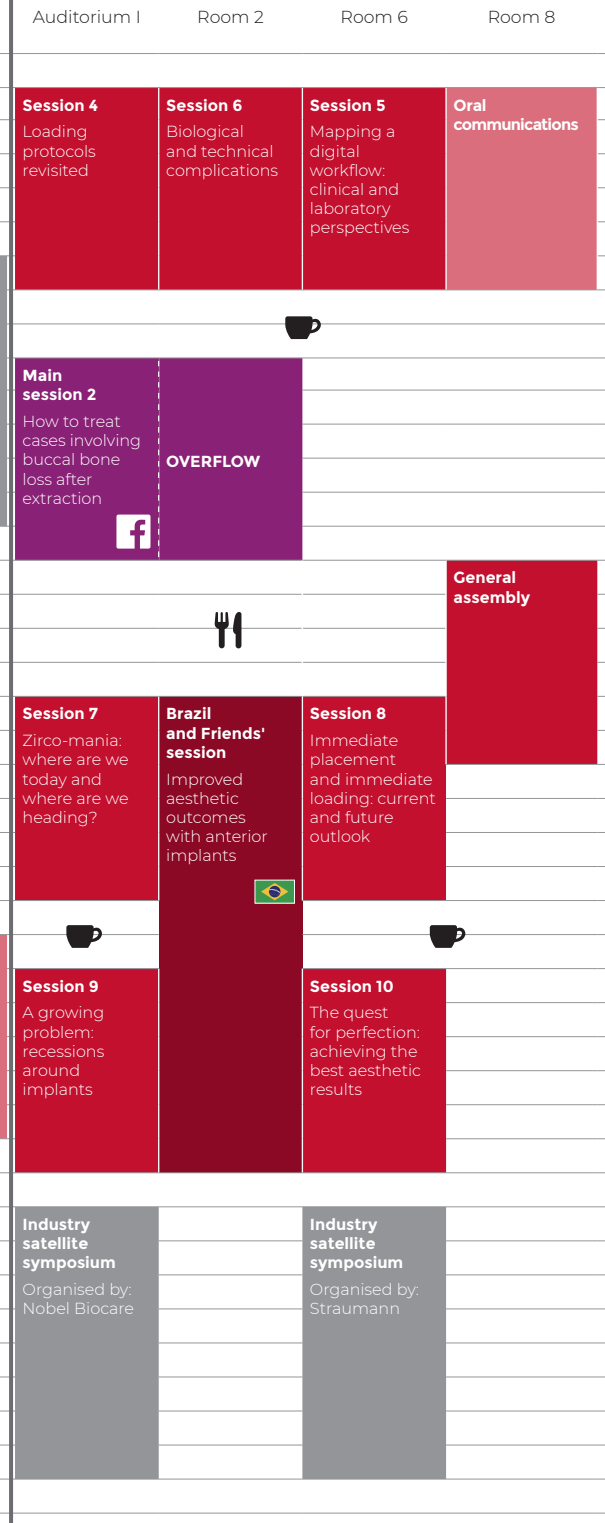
| Auditorium I | Room 2 | Room 6 | Room 8 |
|---|---|---|---|
| **Session 4** Loading protocols revisited | **Session 6** Biological and technical complications | **Session 5** Mapping a digital workflow: clinical and laboratory perspectives | **Oral communications** |
| **Main session 2** How to treat cases involving buccal bone loss after extraction | **OVERFLOW** | | |
| | | | **General assembly** |
| **Session 7** Zirco-mania: where are we today and where are we heading? | **Brazil and Friends' session** Improved aesthetic outcomes with anterior implants | **Session 8** Immediate placement and immediate loading: current and future outlook | |
| **Session 9** A growing problem: recessions around implants | | **Session 10** The quest for perfection: achieving the best aesthetic results | |
| **Industry satellite symposium** Organised by: Nobel Biocare | | **Industry satellite symposium** Organised by: Straumann | |